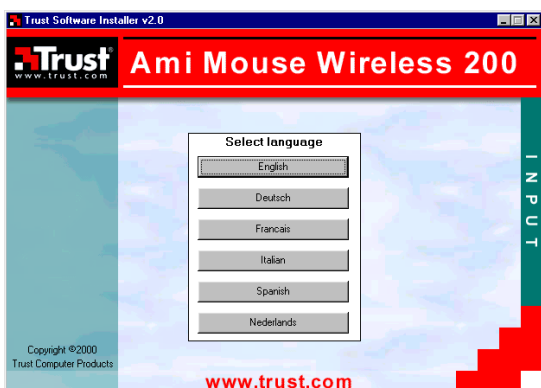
Trust Software Installer v2.0

Trust
www.trust.com

Ami Mouse Wireless 200

Select language

English

Deutsch

Francais

Italian

Spanish

Nederlands

INPUT

Copyright ©2000
Trust Computer Products

www.trust.com